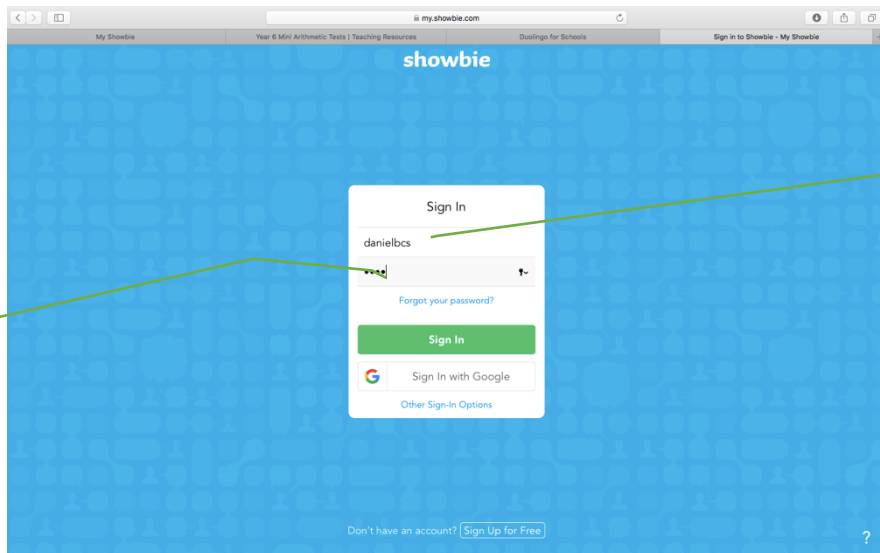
my.showbie.com

My Showbie | Year 6 Mini Arithmetic Tests | Teaching Resources | Duolingo for Schools | Sign in to Showbie - My Showbie

showbie

Sign In

danielbcs

••••

Forgot your password?

Sign In

Sign In with Google

Other Sign-In Options

Don't have an account? Sign Up for Free

?